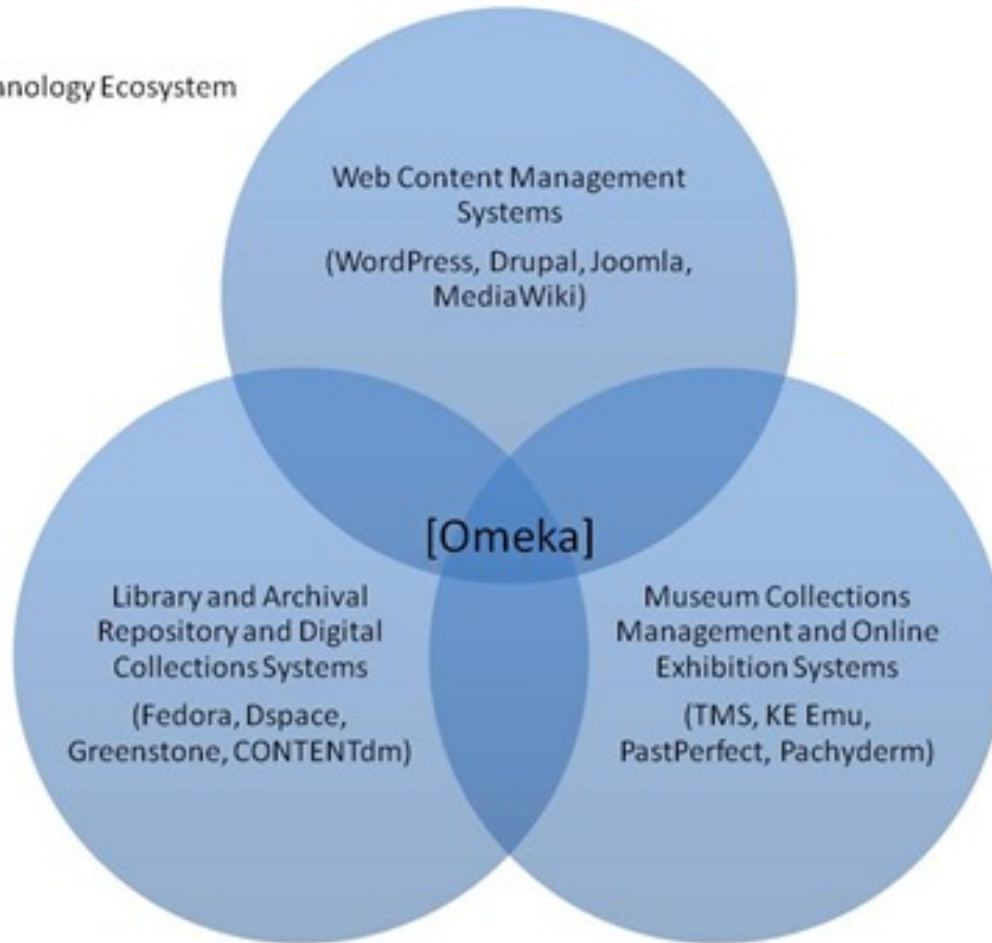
nology Ecosystem

Web Content Management Systems

(WordPress, Drupal, Joomla, MediaWiki)

[Omeka]

Library and Archival Repository and Digital Collections Systems

(Fedora, Dspace, Greenstone, CONTENTdm)

Museum Collections Management and Online Exhibition Systems

(TMS, KE Emu, PastPerfect, Pachyderm)